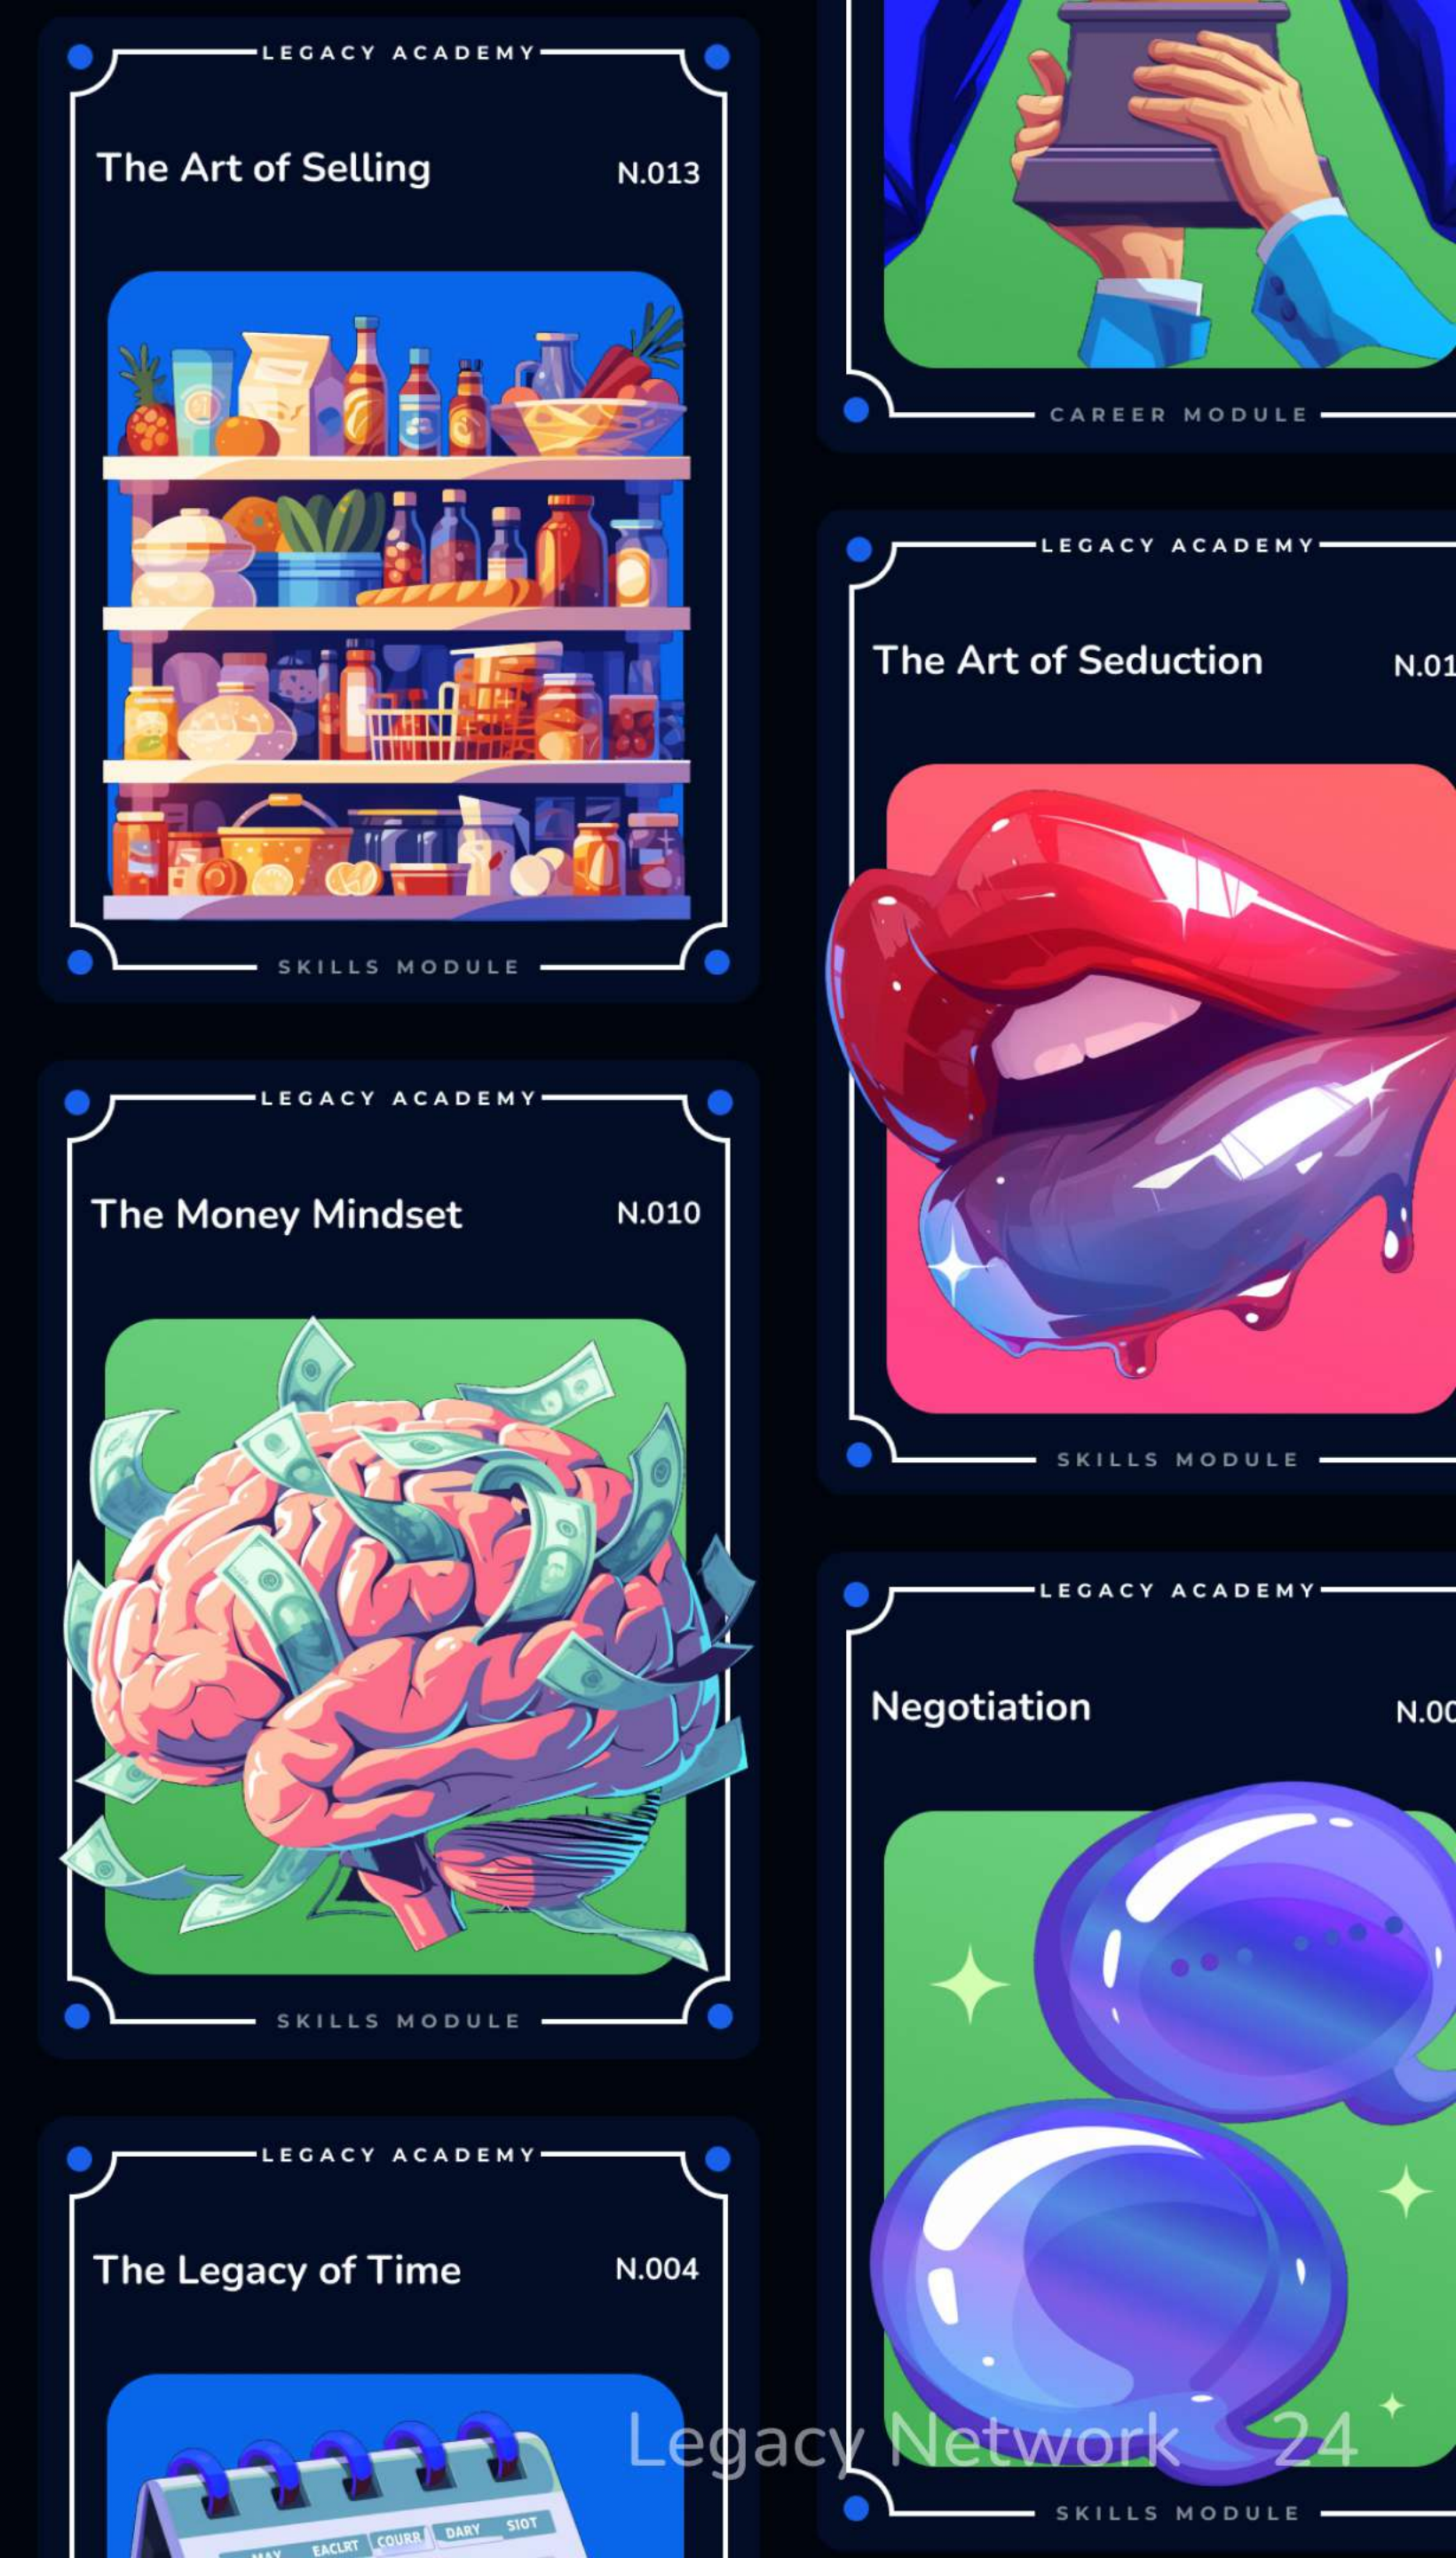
LEGACY ACADEMY

The Art of Selling N.013

SKILLS MODULE

LEGACY ACADEMY

The Money Mindset N.010

SKILLS MODULE

LEGACY ACADEMY

The Legacy of Time N.004

MAY EACLRT COURR DARY SIOT

CAREER MODULE

LEGACY ACADEMY

The Art of Seduction N.01

SKILLS MODULE

LEGACY ACADEMY

Negotiation N.00

SKILLS MODULE

Legacy Network 24